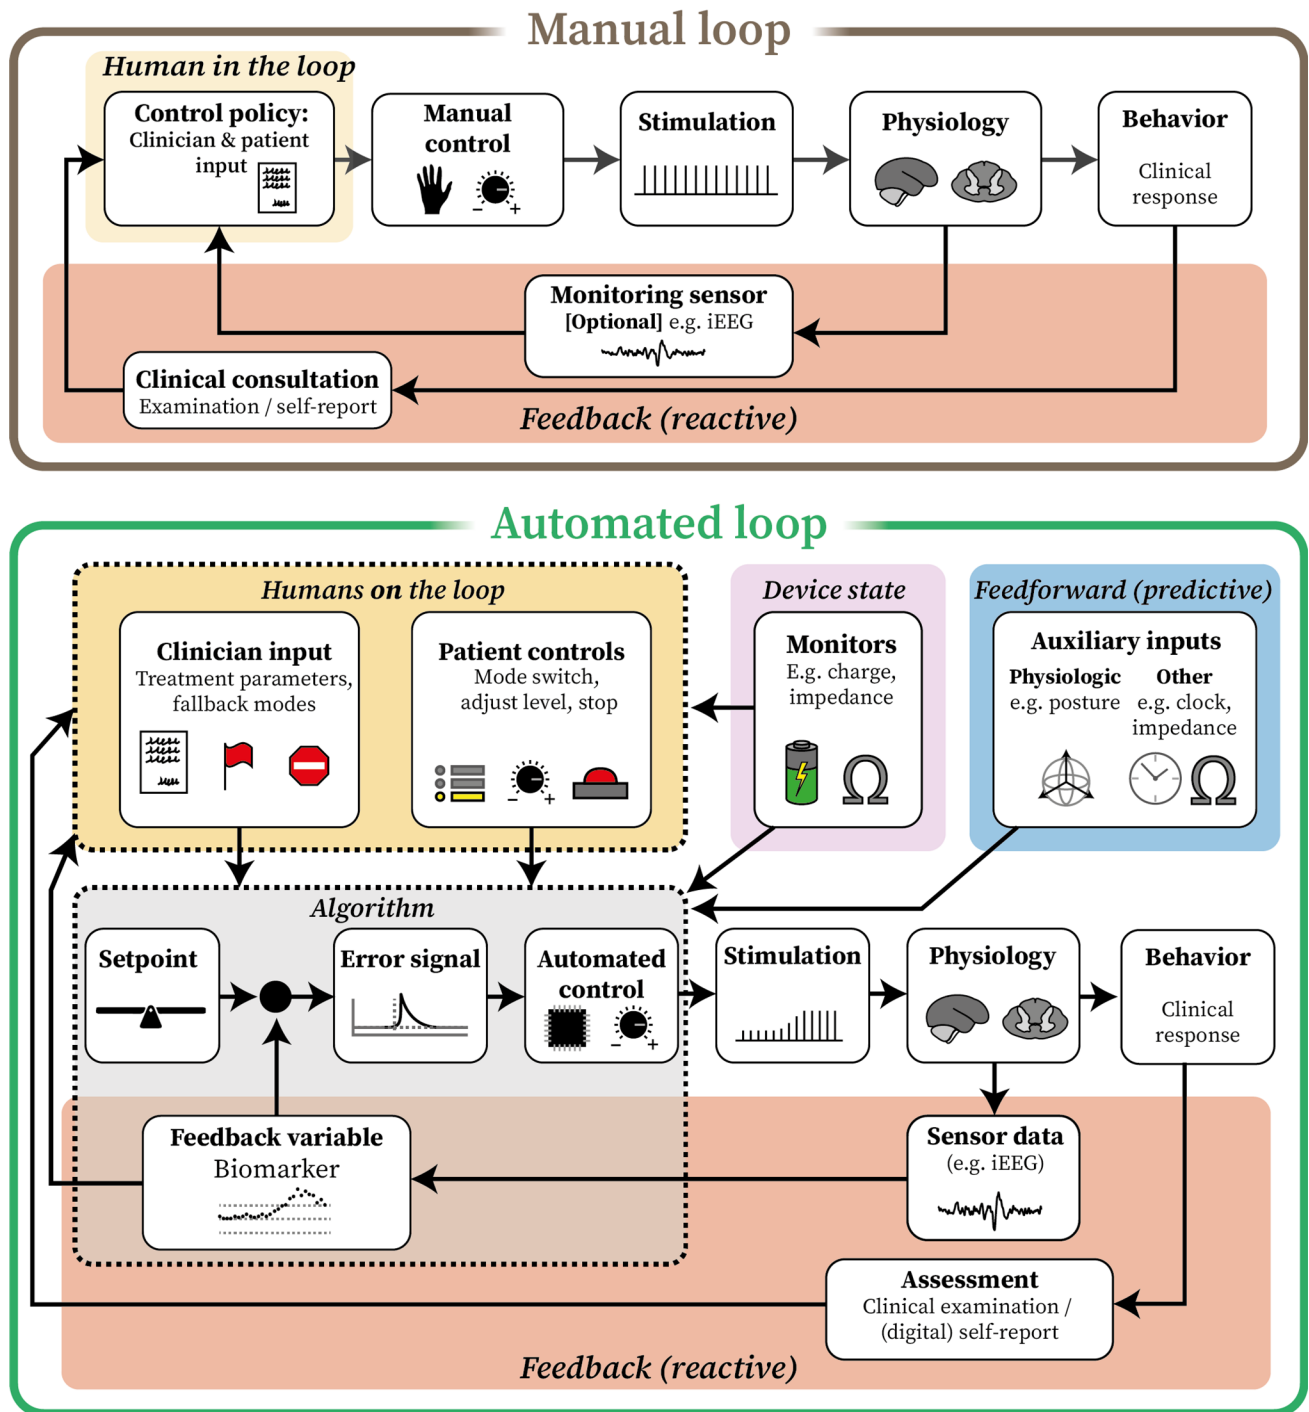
Manual loop

Human in the loop

Control policy:
Clinician & patient input

Manual control

Stimulation

Physiology

Behavior
Clinical response

Monitoring sensor
[Optional] e.g. iEEG

Clinical consultation
Examination / self-report

Feedback (reactive)

Automated loop

Humans on the loop

Clinician input
Treatment parameters, fallback modes

Patient controls
Mode switch, adjust level, stop

Device state

Monitors
E.g. charge, impedance

Feedforward (predictive)

Auxiliary inputs
Physiologic e.g. posture
Other e.g. clock, impedance

Algorithm

Setpoint

Error signal

Automated control

Stimulation

Physiology

Behavior
Clinical response

Feedback variable
Biomarker

Sensor data
(e.g. iEEG)

Assessment
Clinical examination / (digital) self-report

Feedback (reactive)